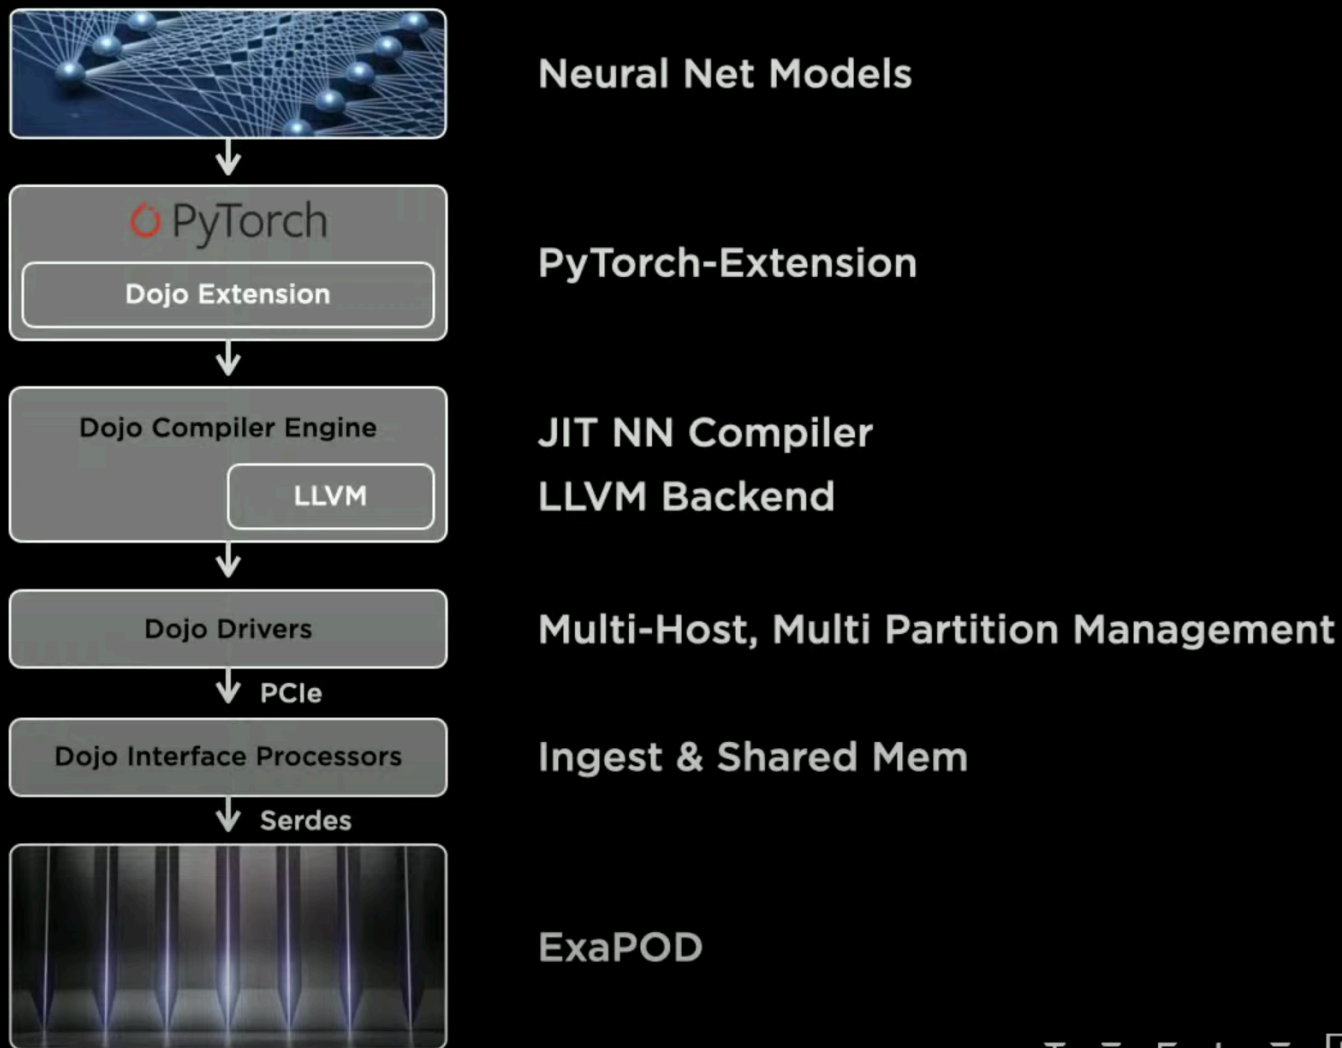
Neural Net Models

PyTorch

Dojo Extension

PyTorch-Extension

Dojo Compiler Engine

LLVM

JIT NN Compiler

LLVM Backend

Dojo Drivers

Multi-Host, Multi Partition Management

PCIe

Dojo Interface Processors

Ingest & Shared Mem

Serdes

ExaPOD